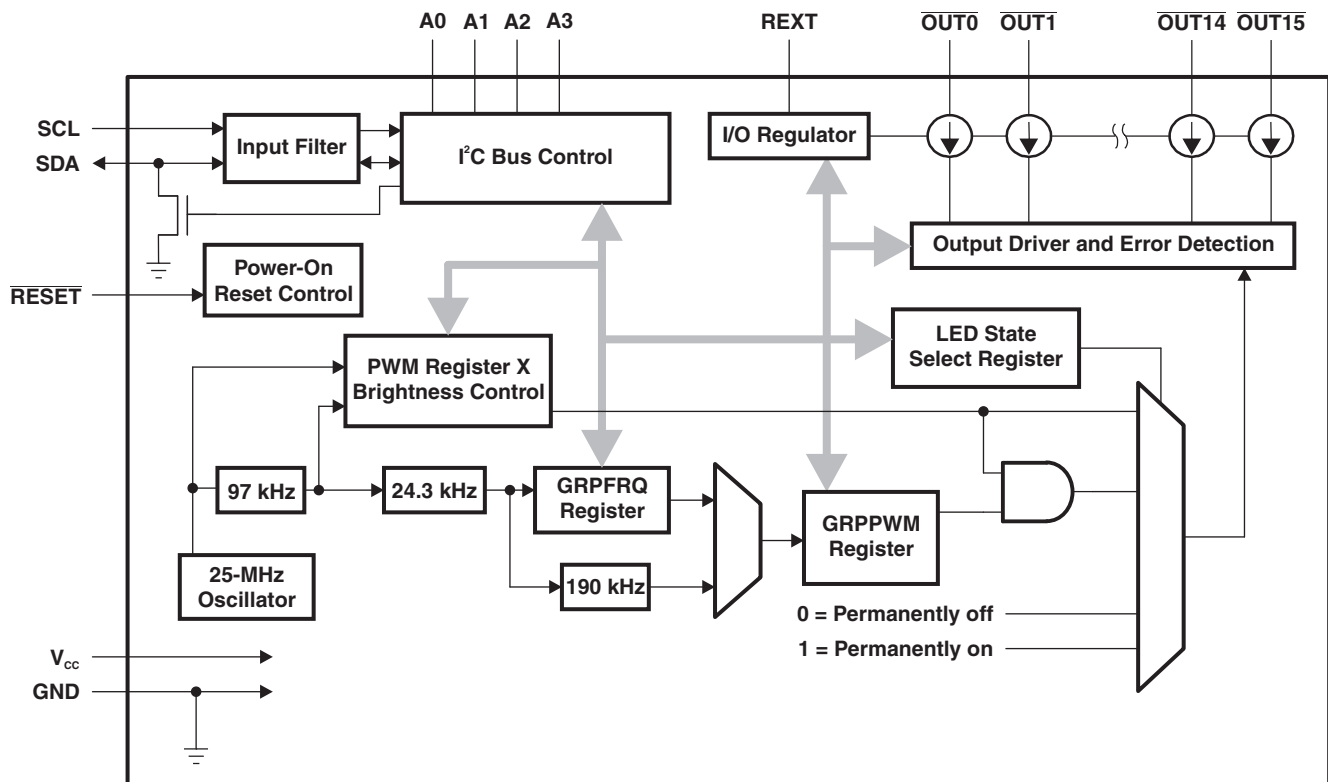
A0 A1 A2 A3

REXT

$\overline{OUT0}$ $\overline{OUT1}$ $\overline{OUT14}$ $\overline{OUT15}$

SCL

SDA

Input Filter

I$^2$C Bus Control

I/O Regulator

Output Driver and Error Detection

$\overline{RESET}$

Power-On Reset Control

LED State Select Register

PWM Register X Brightness Control

97 kHz

24.3 kHz

GRPFRQ Register

GRPPWM Register

190 kHz

25-MHz Oscillator

0 = Permanently off

1 = Permanently on

V$_{cc}$

GND